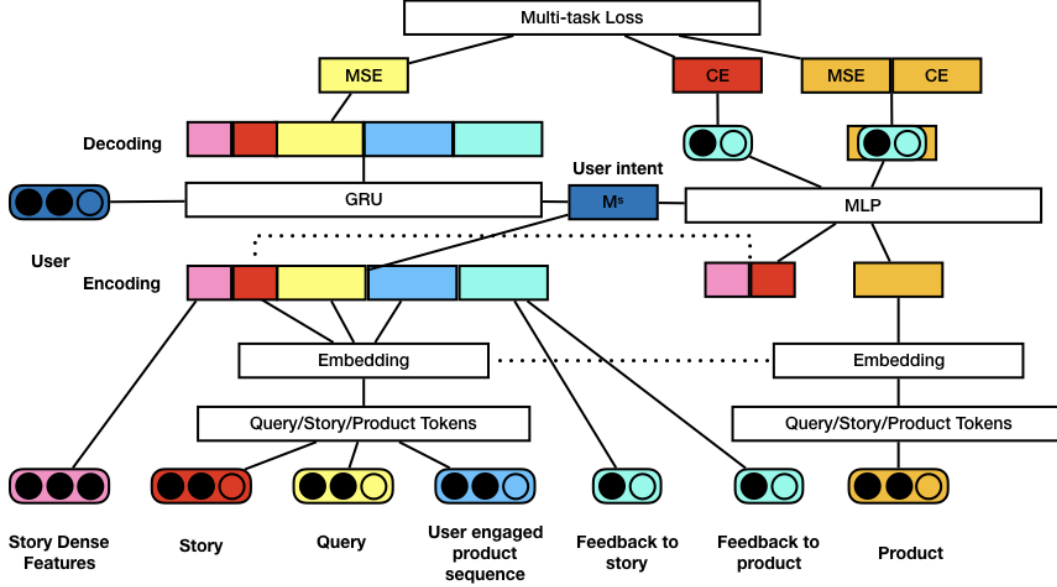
Multi-task Loss

MSE

CE

MSE

CE

Decoding

GRU

User intent

$M^s$

MLP

User

Encoding

Embedding

Embedding

Query/Story/Product Tokens

Query/Story/Product Tokens

Story Dense Features

Story

Query

User engaged product sequence

Feedback to story

Feedback to product

Product